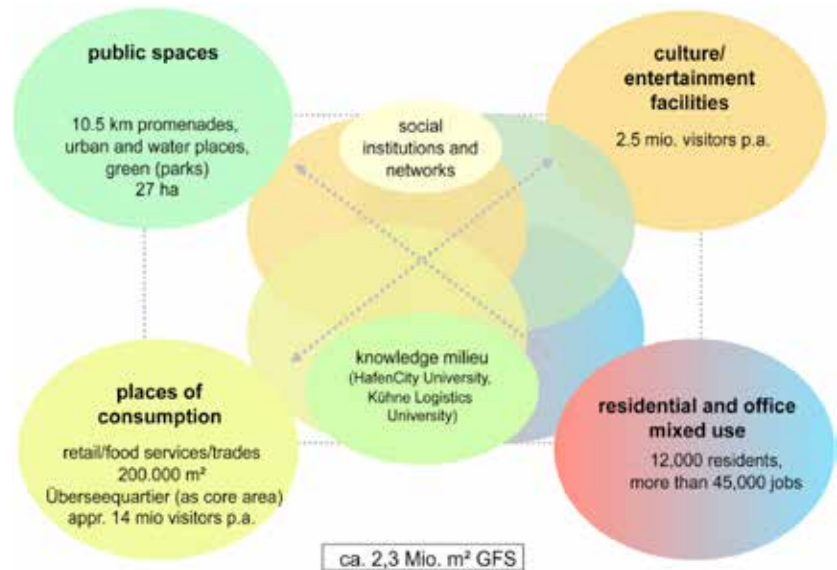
public spaces

10.5 km promenades, urban and water places, green (parks) 27 ha

social institutions and networks

culture/ entertainment facilities

2.5 mio. visitors p.a.

knowledge milieu (HafenCity University, Kühne Logistics University)

places of consumption

retail/food services/trades 200.000 m²
Überseequartier (as core area) appr. 14 mio visitors p.a.

residential and office mixed use

12,000 residents, more than 45,000 jobs

ca. 2,3 Mio. m² GFS